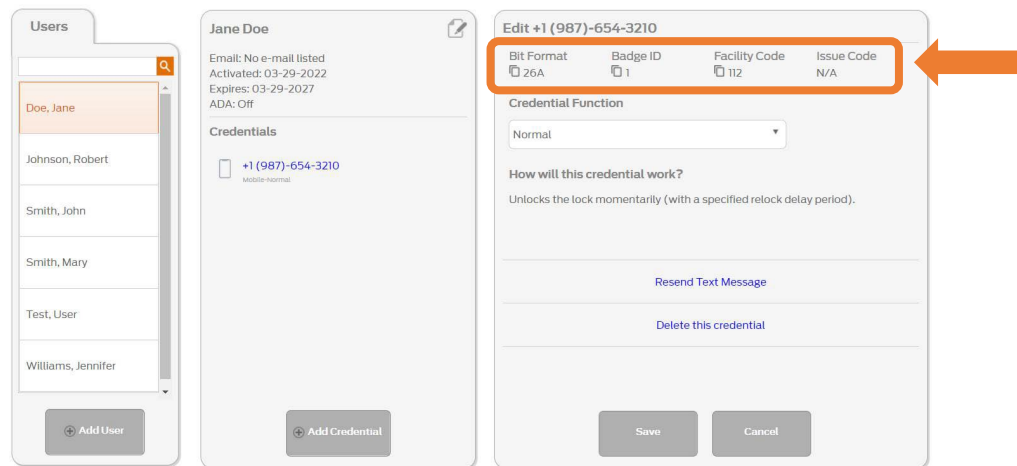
Users

Doe, Jane

Johnson, Robert

Smith, John

Smith, Mary

Test, User

Williams, Jennifer

Add User

Jane Doe

Email: No e-mail listed
Activated: 03-29-2022
Expires: 03-29-2027
ADA: Off

Credentials

+1 (987)-654-3210
Mobile-Normal

Add Credential

Edit +1 (987)-654-3210

| Bit Format | Badge ID | Facility Code | Issue Code |
|---|---|---|---|
| 26A | 1 | 112 | N/A |

Credential Function

Normal

How will this credential work?

Unlocks the lock momentarily (with a specified relock delay period).

Resend Text Message

Delete this credential

Save

Cancel